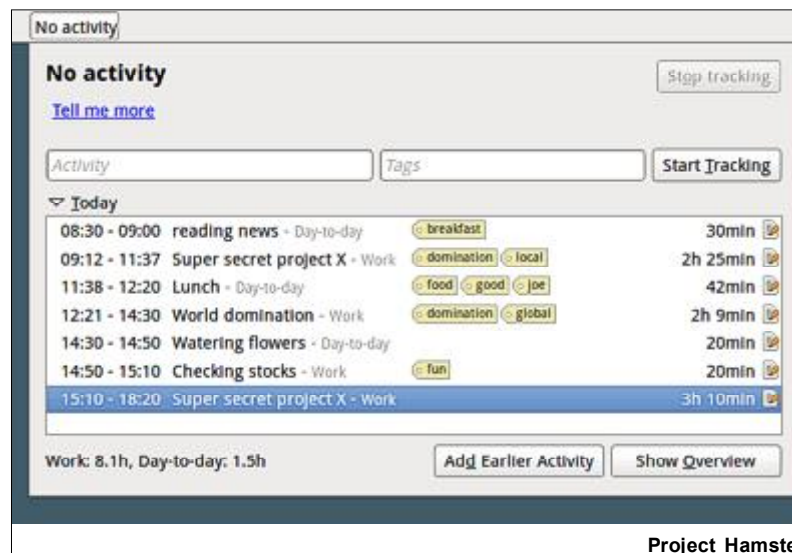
No activity

No activity

Stop tracking

Tell me more

Activity

Tags

Start Tracking

Today

08:30 - 09:00 reading news - Day-to-day breakfast 30min

09:12 - 11:37 Super secret project X - Work domination local 2h 25min

11:38 - 12:20 Lunch - Day-to-day food good joe 42min

12:21 - 14:30 World domination - Work domination global 2h 9min

14:30 - 14:50 Watering flowers - Day-to-day 20min

14:50 - 15:10 Checking stocks - Work fun 20min

15:10 - 18:20 Super secret project X - Work 3h 10min

Work: 8.1h, Day-to-day: 1.5h

Add Earlier Activity

Show Overview

Project Hamste